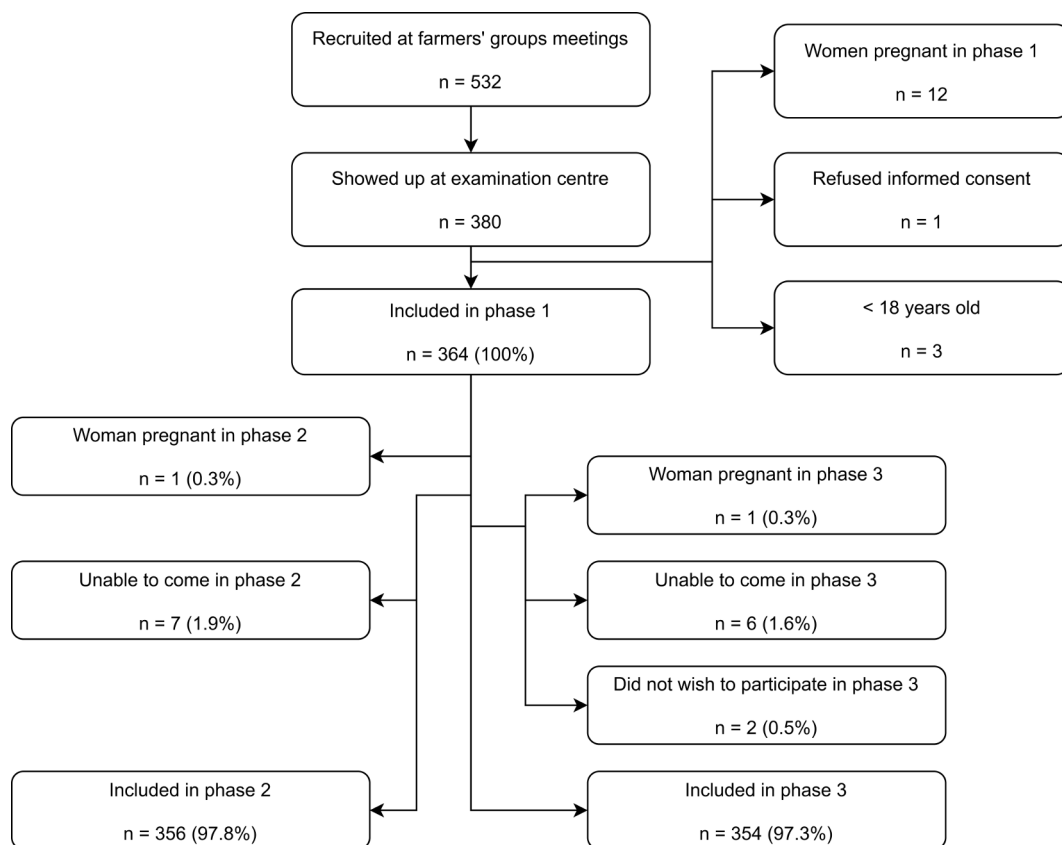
Recruited at farmers' groups meetings

n = 532

Showed up at examination centre

n = 380

Included in phase 1

n = 364 (100%)

Women pregnant in phase 1

n = 12

Refused informed consent

n = 1

< 18 years old

n = 3

Woman pregnant in phase 2

n = 1 (0.3%)

Unable to come in phase 2

n = 7 (1.9%)

Included in phase 2

n = 356 (97.8%)

Woman pregnant in phase 3

n = 1 (0.3%)

Unable to come in phase 3

n = 6 (1.6%)

Did not wish to participate in phase 3

n = 2 (0.5%)

Included in phase 3

n = 354 (97.3%)